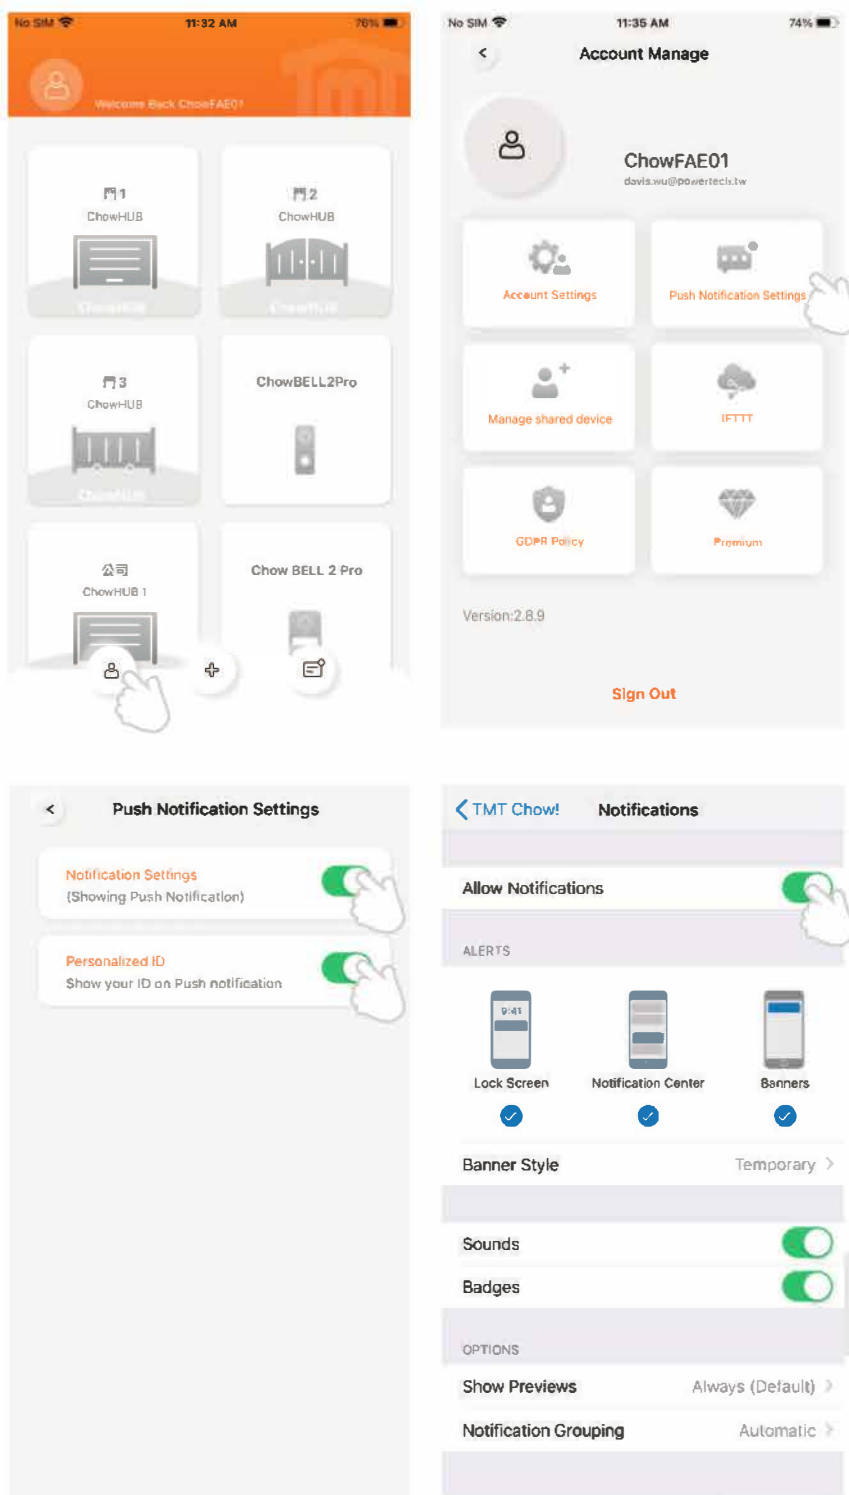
No SIM 11:32 AM 76%

Welcome Back ChowFAE01

門1
ChowHUB

ChowHUB

門2
ChowHUB

ChowHUB

門3
ChowHUB

ChowHUB

ChowBELL2Pro

公司
ChowHUB 1

Chow BELL 2 Pro

No SIM 11:35 AM 74%

Account Manage

ChowFAE01
davis.wu@powertech.tw

Account Settings

Push Notification Settings

Manage shared device

IFTTT

GDPR Policy

Premium

Version:2.8.9

Sign Out

Push Notification Settings

Notification Settings
(Showing Push Notification)

Personalized ID
Show your ID on Push notification

TMT Chow! Notifications

Allow Notifications

ALERTS

9:41

Lock Screen

Notification Center

Banners

Banner Style Temporary

Sounds

Badges

OPTIONS

Show Previews Always (Default)

Notification Grouping Automatic